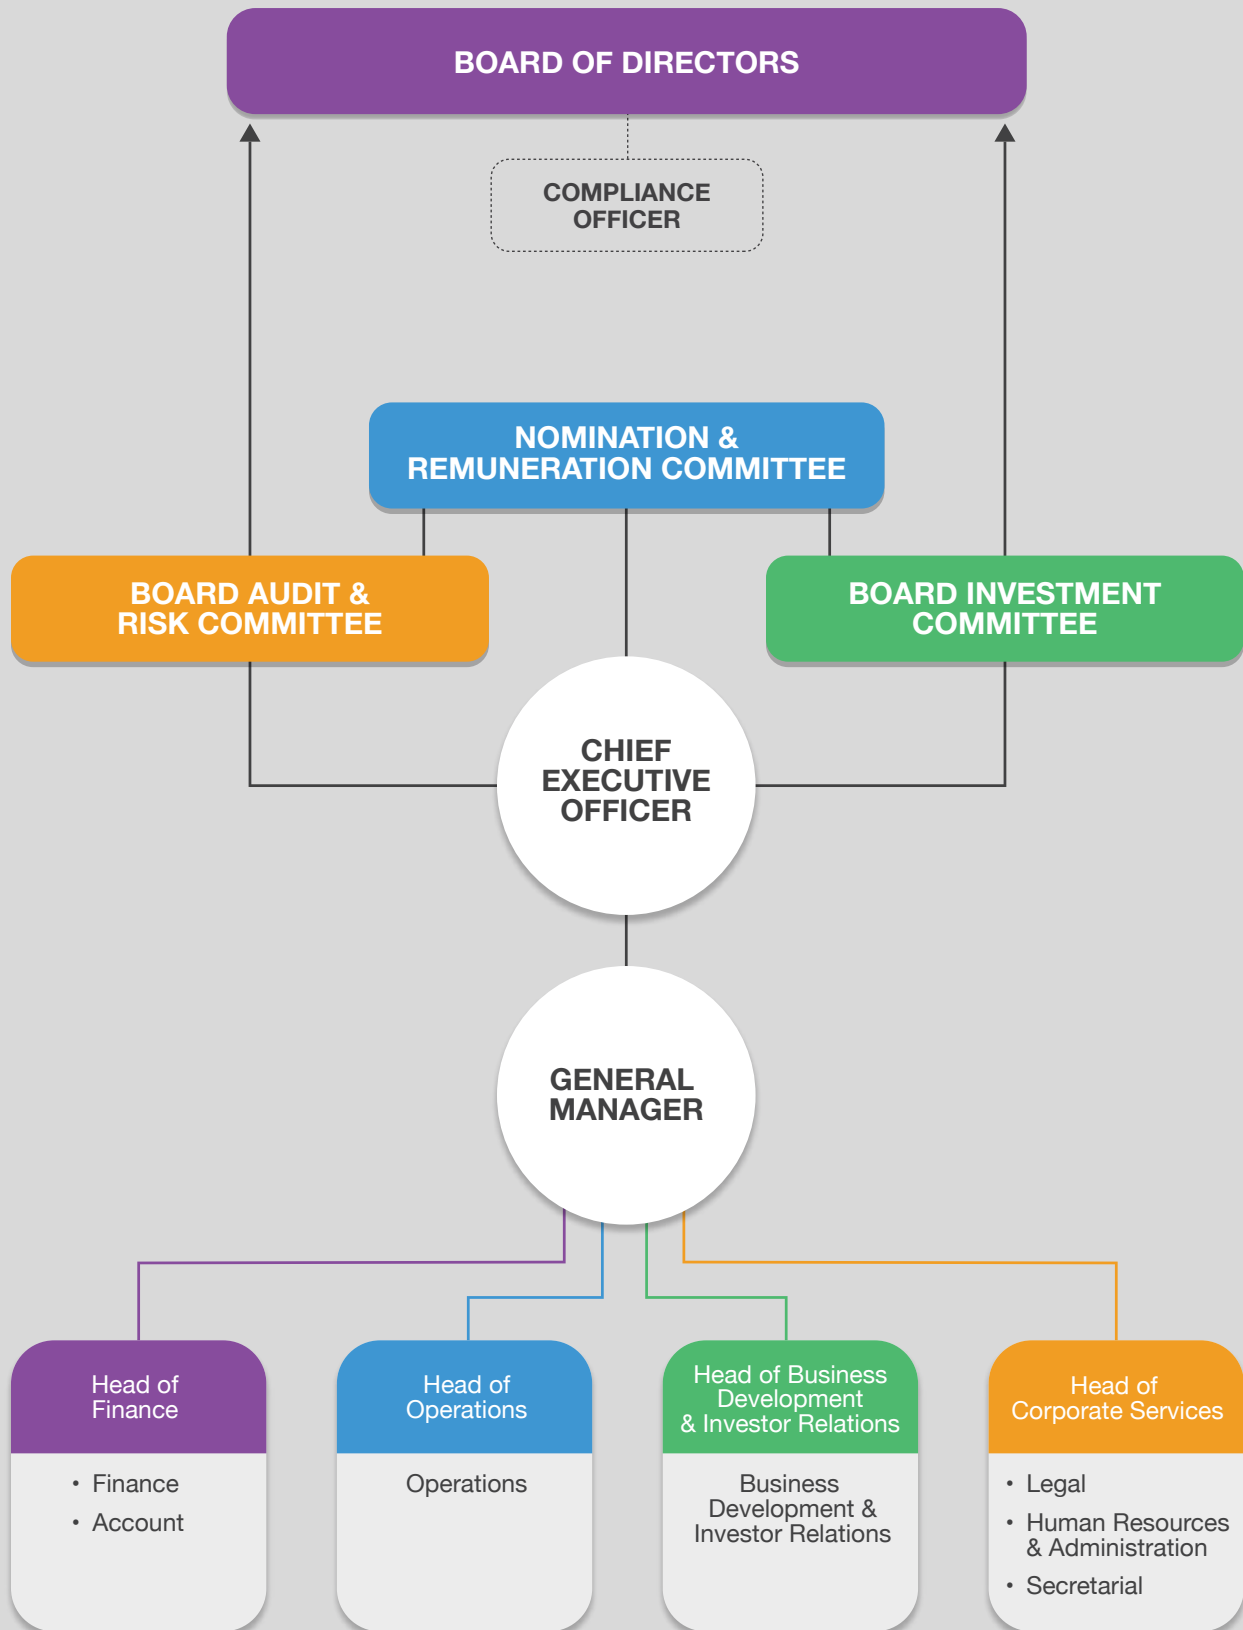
BOARD OF DIRECTORS

COMPLIANCE OFFICER

NOMINATION & REMUNERATION COMMITTEE

BOARD AUDIT & RISK COMMITTEE

BOARD INVESTMENT COMMITTEE

CHIEF EXECUTIVE OFFICER

GENERAL MANAGER

Head of Finance
• Finance
• Account

Head of Operations
Operations

Head of Business Development & Investor Relations
Business Development & Investor Relations

Head of Corporate Services
• Legal
• Human Resources & Administration
• Secretarial